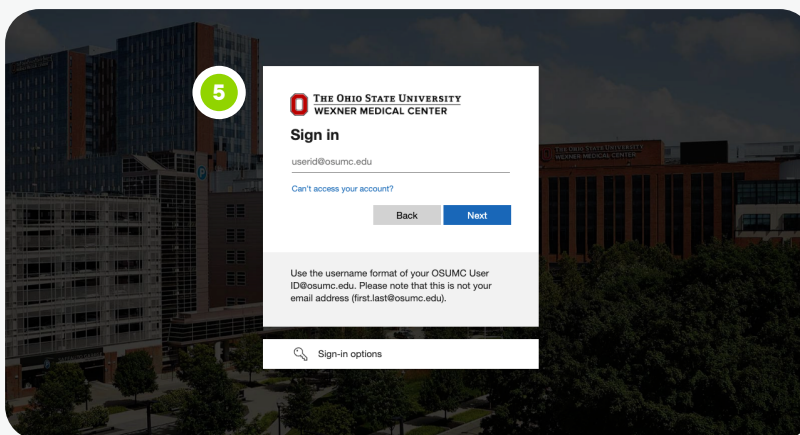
5

THE OHIO STATE UNIVERSITY
WEXNER MEDICAL CENTER

Sign in

userid@osumc.edu

Can't access your account?

Back Next

Use the username format of your OSUMC User ID@osumc.edu. Please note that this is not your email address (first.last@osumc.edu).

Sign-in options

THE OHIO STATE UNIVERSITY WEXNER MEDICAL CENTER